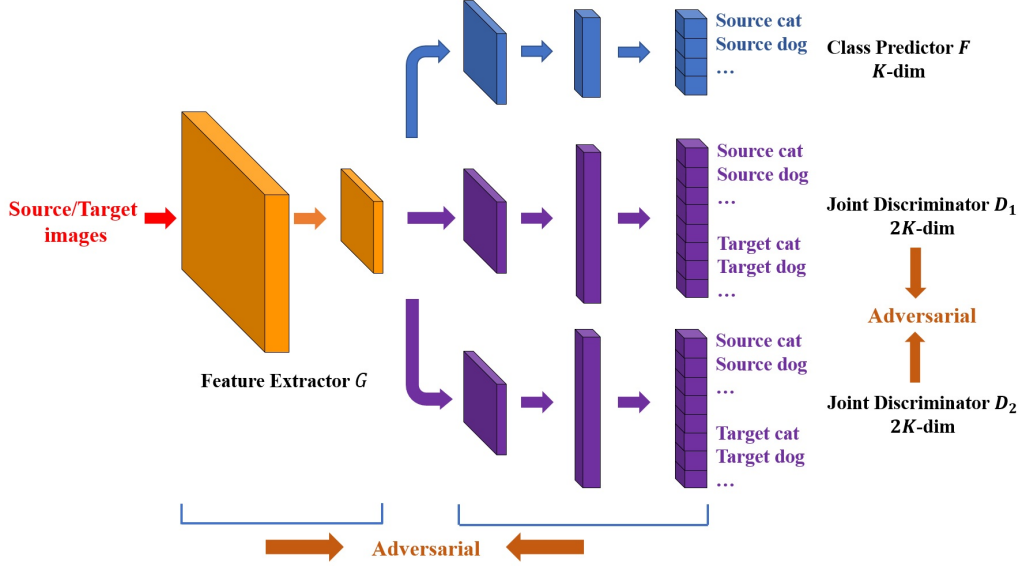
Source cat
Source dog
…

Class Predictor $F$
$K$-dim

Source/Target images

Source cat
Source dog
…
Target cat
Target dog
…

Joint Discriminator $D_1$
$2K$-dim

Adversarial

Feature Extractor $G$

Source cat
Source dog
…
Target cat
Target dog
…

Joint Discriminator $D_2$
$2K$-dim

Adversarial